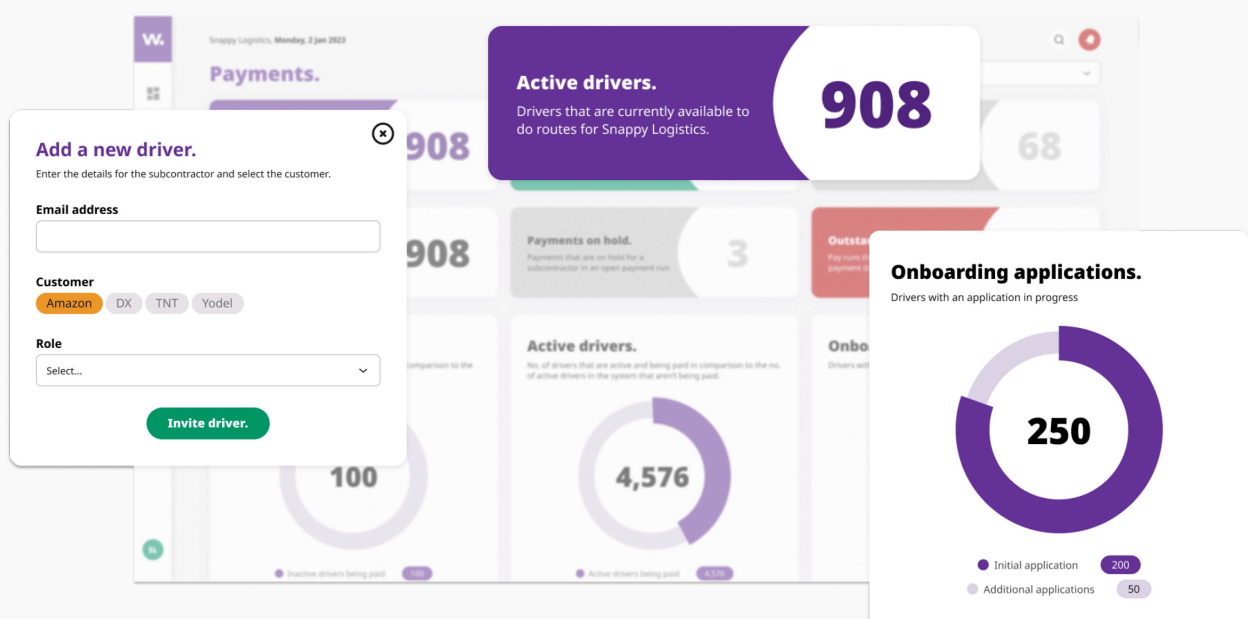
W.

Snappy Logistics, Monday, 2 Jan 2023

Payments.

Active drivers.

Drivers that are currently available to do routes for Snappy Logistics.

908

Add a new driver.

Enter the details for the subcontractor and select the customer.

Email address

Customer

Amazon DX TNT Yodel

Role

Select...

Invite driver.

908

68

908

Payments on hold.

Payments that are on hold for a subcontractor in an open payment run

3

Outsta

Pay runs th payment da

Active drivers.

No. of drivers that are active and being paid in comparison to the no. of active drivers in the system that aren't being paid.

comparison to the

Onbo

Drivers wit

100

4,576

Inactive drivers being paid 100

Active drivers being paid 4,576

SL

Onboarding applications.

Drivers with an application in progress

250

Initial application 200

Additional applications 50